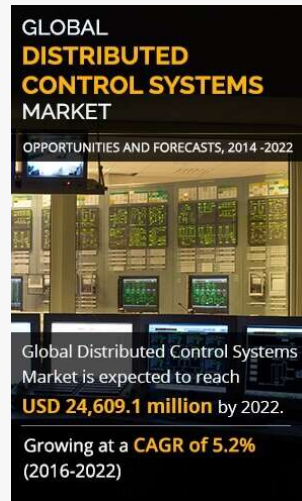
GLOBAL
DISTRIBUTED CONTROL SYSTEMS
MARKET

OPPORTUNITIES AND FORECASTS, 2014 -2022

Global Distributed Control Systems Market is expected to reach USD 24,609.1 million by 2022.

Growing at a CAGR of 5.2% (2016-2022)